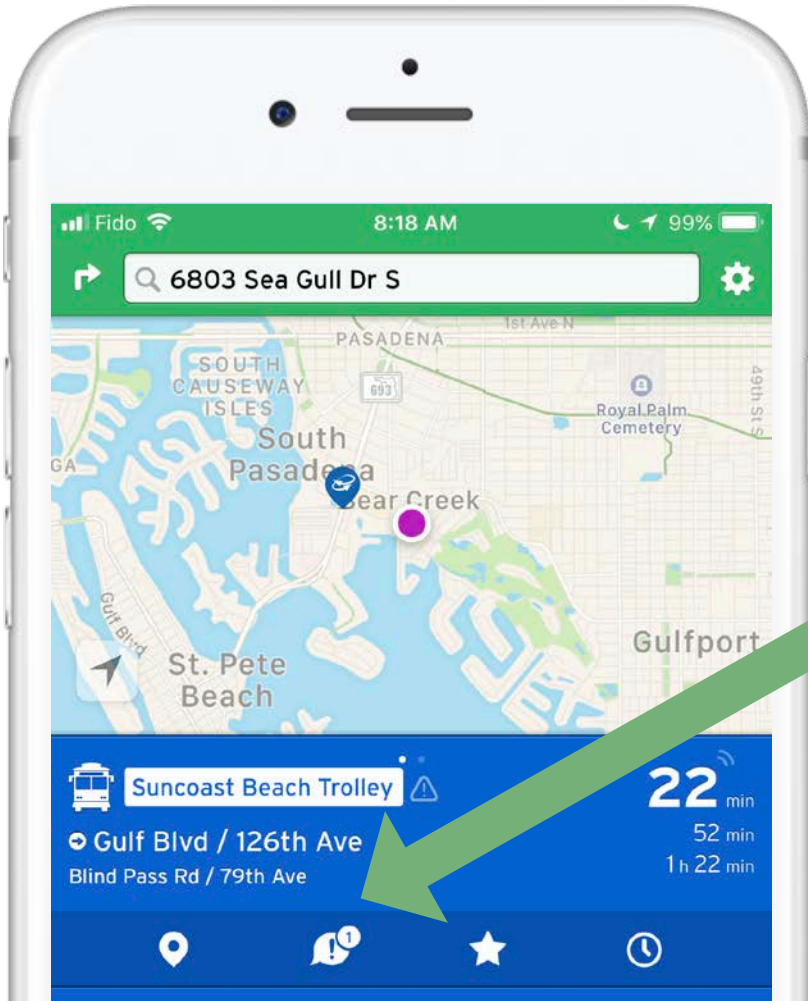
Fido 8:18 AM 99%

6803 Sea Gull Dr S

1st Ave N
PASADENA
SOUTH CAUSEWAY ISLES
693
Royal Palm Cemetery
49th St S
South Pasadena
GA
Bear Creek
Gulf Blvd
Gulfport
St. Pete Beach

Suncoast Beach Trolley
22 min
52 min
1 h 22 min
Gulf Blvd / 126th Ave
Blind Pass Rd / 79th Ave

1